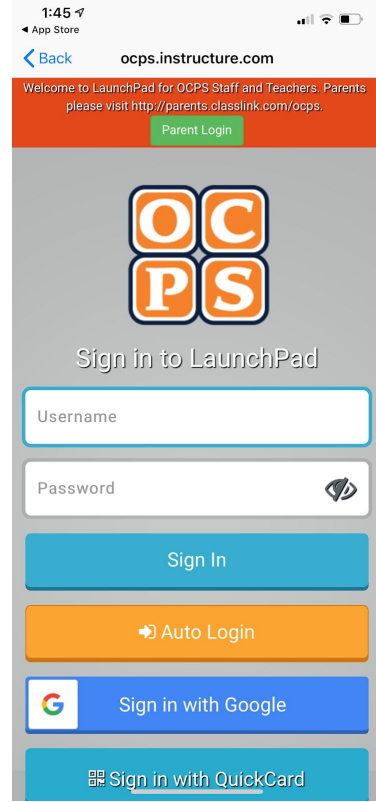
1:45
◀ App Store

Back ocps.instructure.com

Welcome to LaunchPad for OCPS Staff and Teachers. Parents please visit http://parents.classlink.com/ocps.

Parent Login

OC
PS

Sign in to LaunchPad

Username

Password

Sign In

Auto Login

G Sign in with Google

Sign in with QuickCard